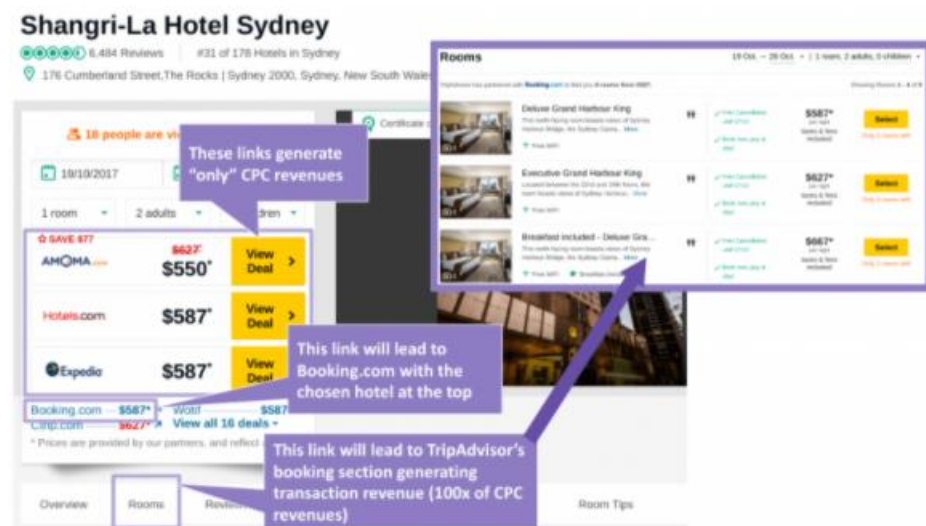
Shangri-La Hotel Sydney

6,484 Reviews | #31 of 178 Hotels in Sydney

176 Cumberland Street,The Rocks | Sydney 2000, Sydney, New South Wales

18 people are vi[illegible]

Certificate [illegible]

19/10/2017

1 room | 2 adults | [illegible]dren

SAVE $77

AMOMA.com | $627 | $550* | View Deal

Hotels.com | $587* | View Deal

Expedia | $587* | View Deal

Booking.com $587* | Wotif $587

Ctrip.com $627* | View all 16 deals

* Prices are provided by our partners, and reflect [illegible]

These links generate "only" CPC revenues

This link will lead to Booking.com with the chosen hotel at the top

This link will lead to TripAdvisor's booking section generating transaction revenue (100x of CPC revenues)

Rooms

19 Oct. – 20 Oct. | 1 room, 2 adults, 0 children

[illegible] Booking.com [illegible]

Deluxe Grand Harbour King | $587* | Select

Executive Grand Harbour King | $627* | Select

Breakfast included - Deluxe Gra... | $667* | Select

Overview | Rooms | Revie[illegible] | Room Tips